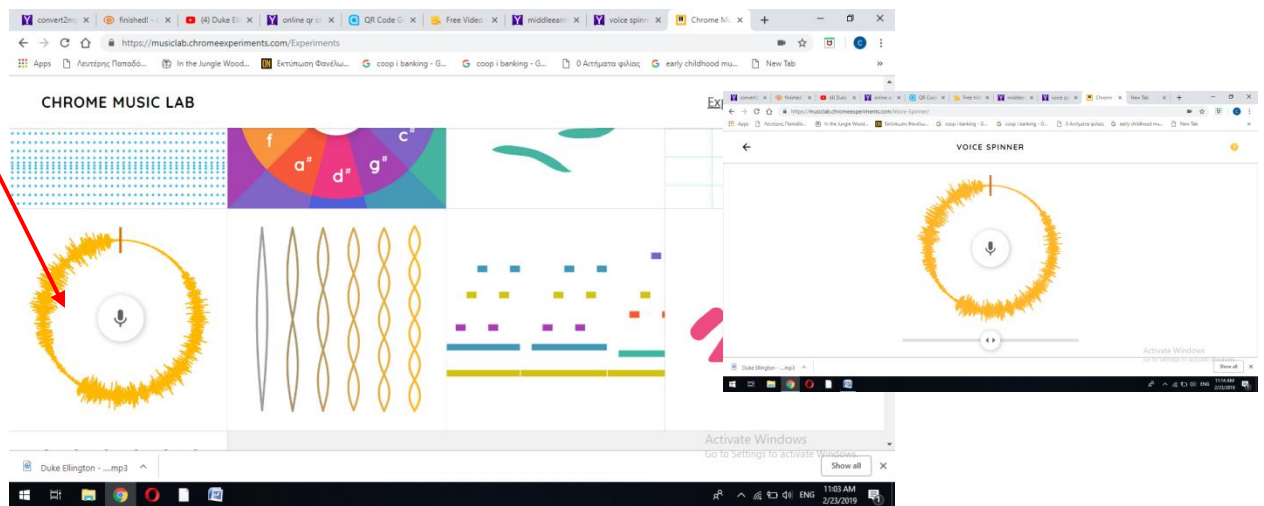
convert2mp | finished! | (4) Duke El | online qr c | QR Code G | Free Video | middleeam | voice spinn | Chrome M

https://musiclab.chromeexperiments.com/Experiments

Apps | Λευτέρης Παπαδό... | In the Jungle Wood... | Εκτύπωση Φανέλω... | coop i banking - G... | coop i banking - G... | 0 Αιτήματα φιλίας | early childhood mu... | New Tab

CHROME MUSIC LAB

Exp

f
$c^\#$
$a^\#$
$d^\#$
$g^\#$

Activate Windows
Go to Settings to activate Windows.

Duke Ellington - ....mp3

Show all

ENG 11:03 AM 2/23/2019

https://musiclab.chromeexperiments.com/Voice-Spinner/

VOICE SPINNER

Activate Windows
Go to Settings to activate Windows.

Duke Ellington - ....mp3

Show all

ENG 11:14 AM 2/23/2019